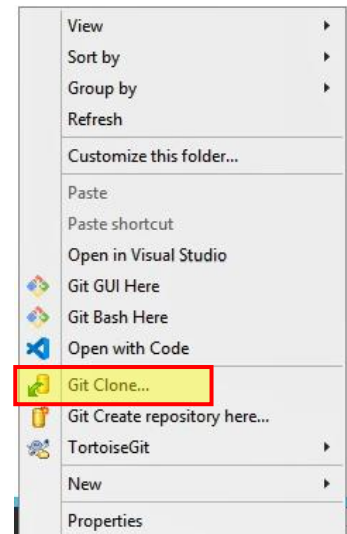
View
Sort by
Group by
Refresh
Customize this folder...
Paste
Paste shortcut
Open in Visual Studio
Git GUI Here
Git Bash Here
Open with Code
Git Clone...
Git Create repository here...
TortoiseGit
New
Properties